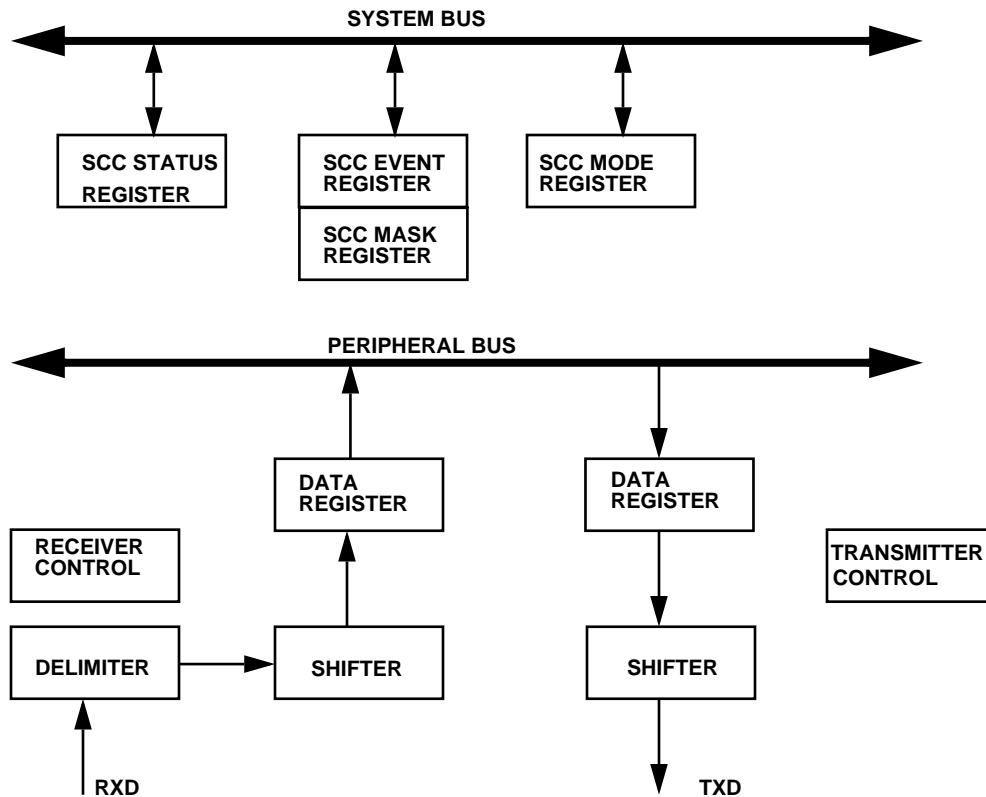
SYSTEM BUS

SCC STATUS REGISTER

SCC EVENT REGISTER

SCC MASK REGISTER

SCC MODE REGISTER

PERIPHERAL BUS

DATA REGISTER

DATA REGISTER

RECEIVER CONTROL

TRANSMITTER CONTROL

DELIMITER

SHIFTER

SHIFTER

RXD

TXD